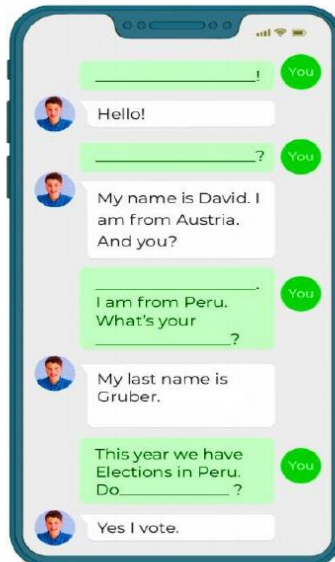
_______________!
You

Hello!

_______________?
You

My name is David. I am from Austria. And you?

_______________. I am from Peru. What's your _______________?
You

My last name is Gruber.

This year we have Elections in Peru. Do_____________ ?
You

Yes I vote.